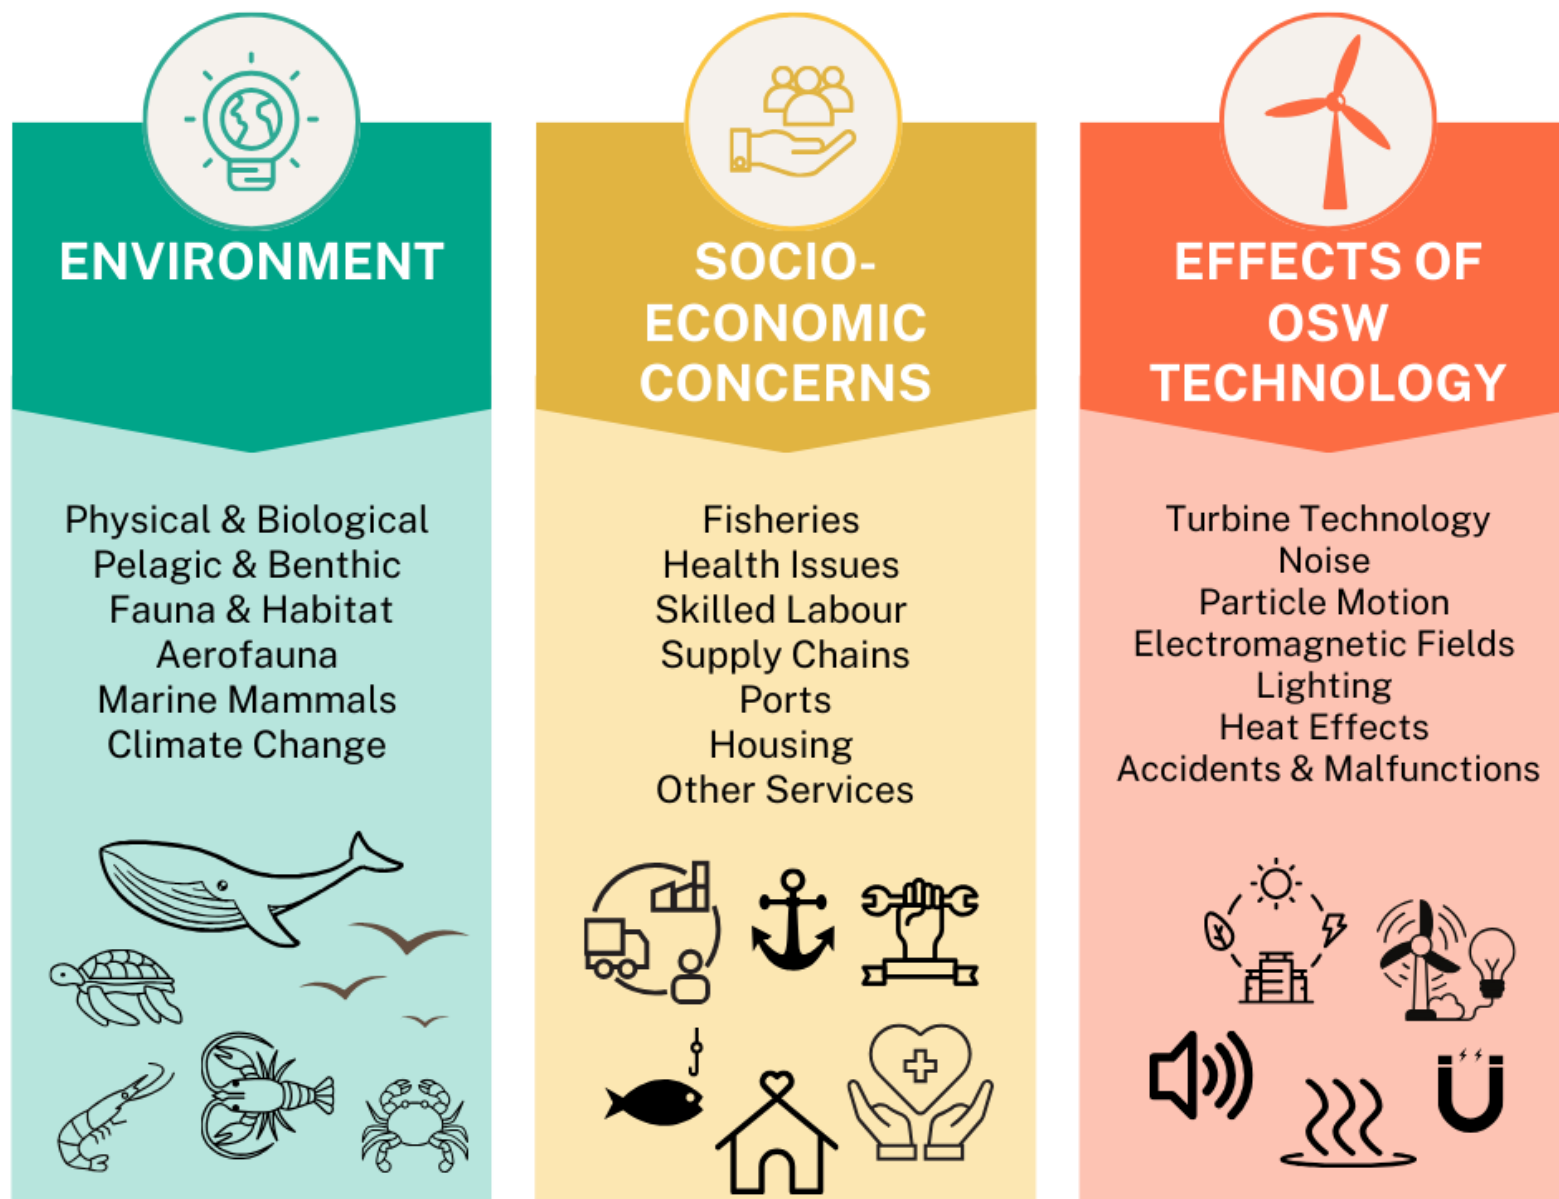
ENVIRONMENT

Physical & Biological
Pelagic & Benthic
Fauna & Habitat
Aerofauna
Marine Mammals
Climate Change

SOCIO-ECONOMIC CONCERNS

Fisheries
Health Issues
Skilled Labour
Supply Chains
Ports
Housing
Other Services

EFFECTS OF OSW TECHNOLOGY

Turbine Technology
Noise
Particle Motion
Electromagnetic Fields
Lighting
Heat Effects
Accidents & Malfunctions